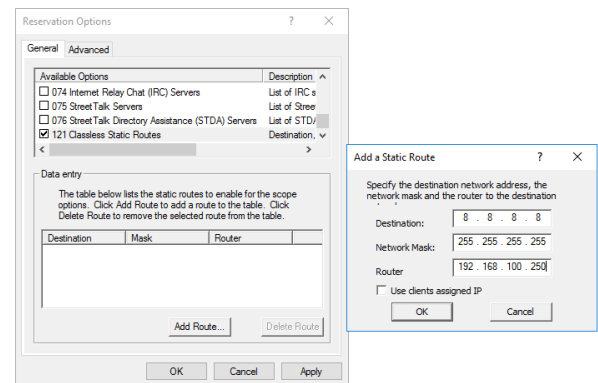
Reservation Options ? ×

General Advanced

| Available Options | Description |
|---|---|
| ☐ 074 Internet Relay Chat (IRC) Servers | List of IRC s |
| ☐ 075 StreetTalk Servers | List of Stree |
| ☐ 076 StreetTalk Directory Assistance (STDA) Servers | List of STDA |
| ☑ 121 Classless Static Routes | Destination, |

Data entry

The table below lists the static routes to enable for the scope options. Click Add Route to add a route to the table. Click Delete Route to remove the selected route from the table.

| Destination | Mask | Router |
|---|---|---|

Add Route... Delete Route

OK Cancel Apply

Add a Static Route ? ×

Specify the destination network address, the network mask and the router to the destination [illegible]

Destination: 8 . 8 . 8 . 8

Network Mask: 255 . 255 . 255 . 255

Router 192 . 168 . 100 . 250

☐ Use clients assigned IP

OK Cancel